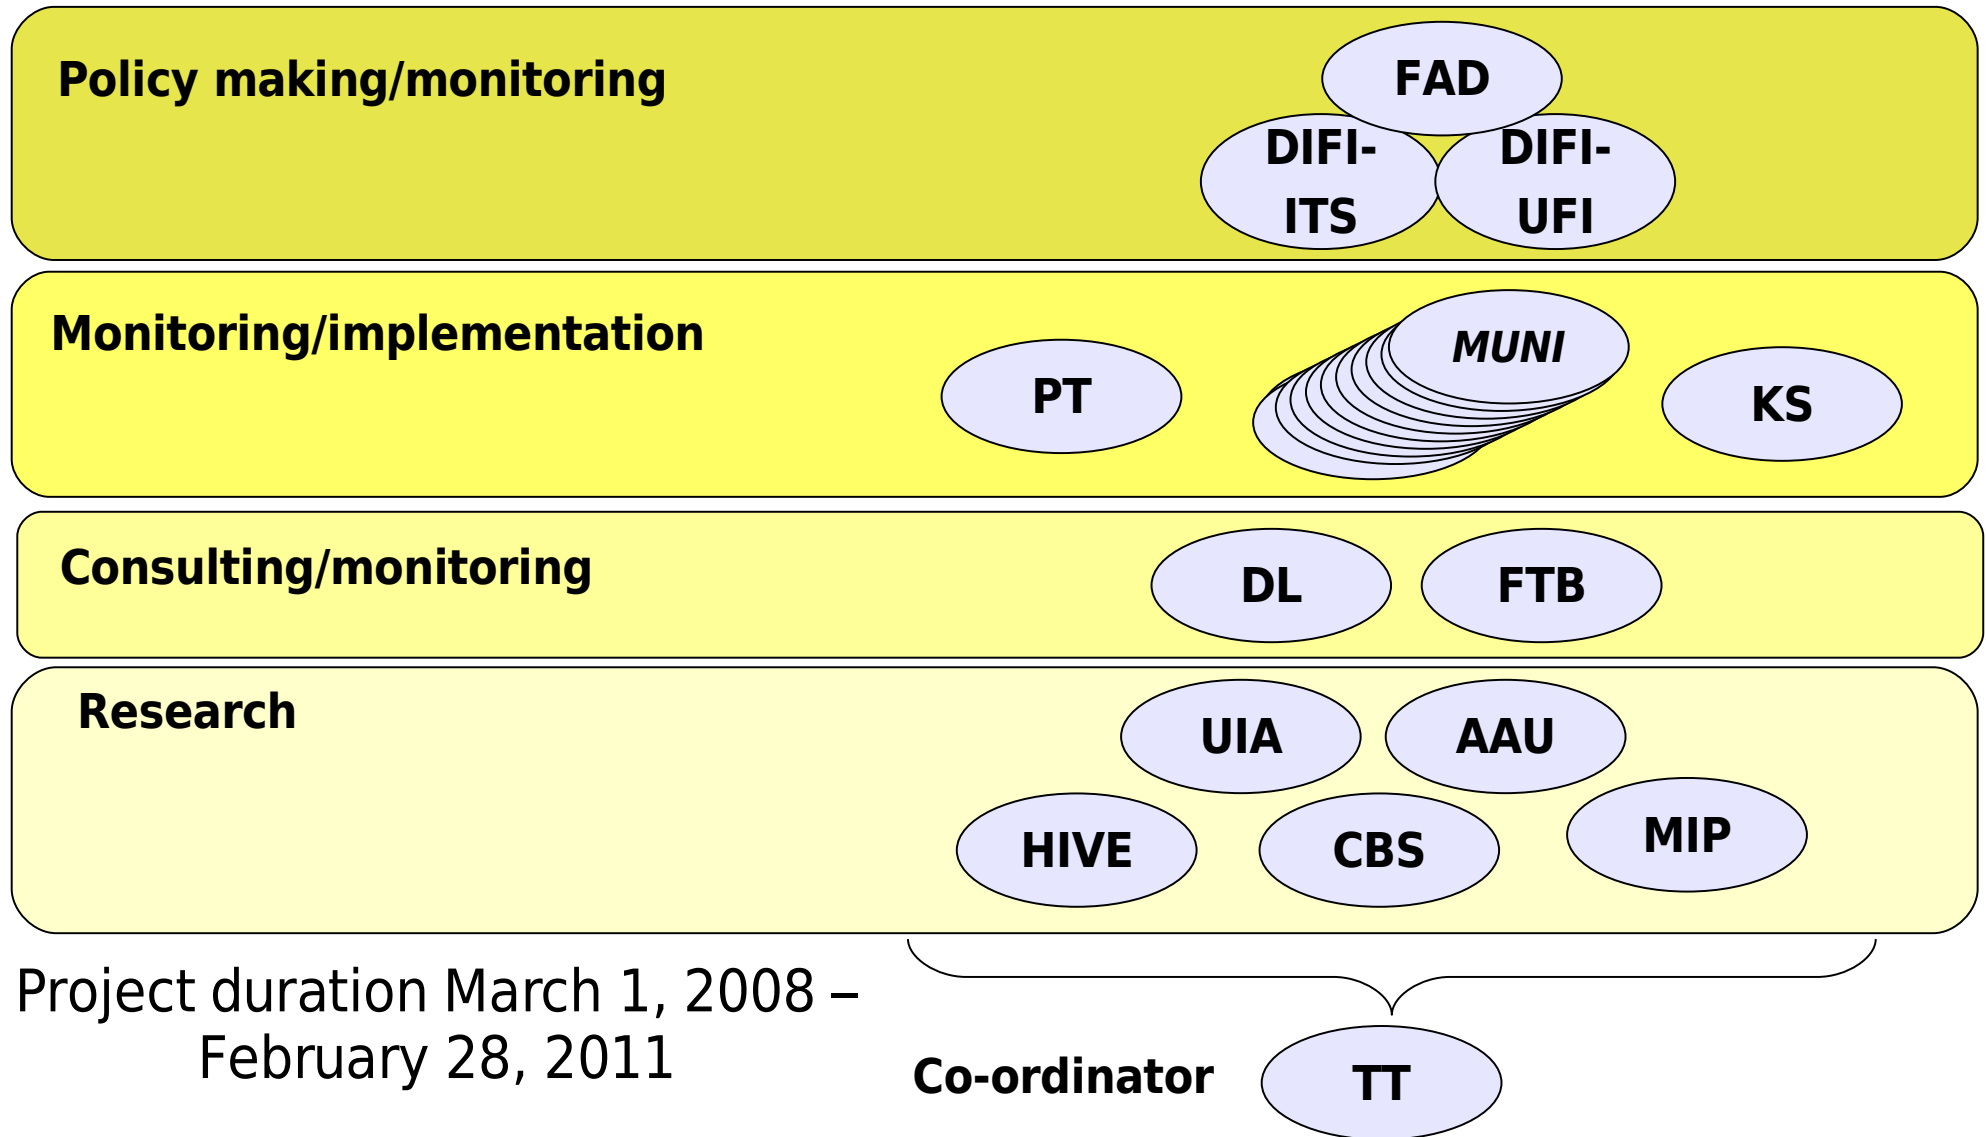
Policy making/monitoring

FAD

DIFI-ITS

DIFI-UFI

Monitoring/implementation

PT

MUNI

KS

Consulting/monitoring

DL

FTB

Research

UIA

AAU

HIVE

CBS

MIP

Project duration March 1, 2008 – February 28, 2011

Co-ordinator

TT